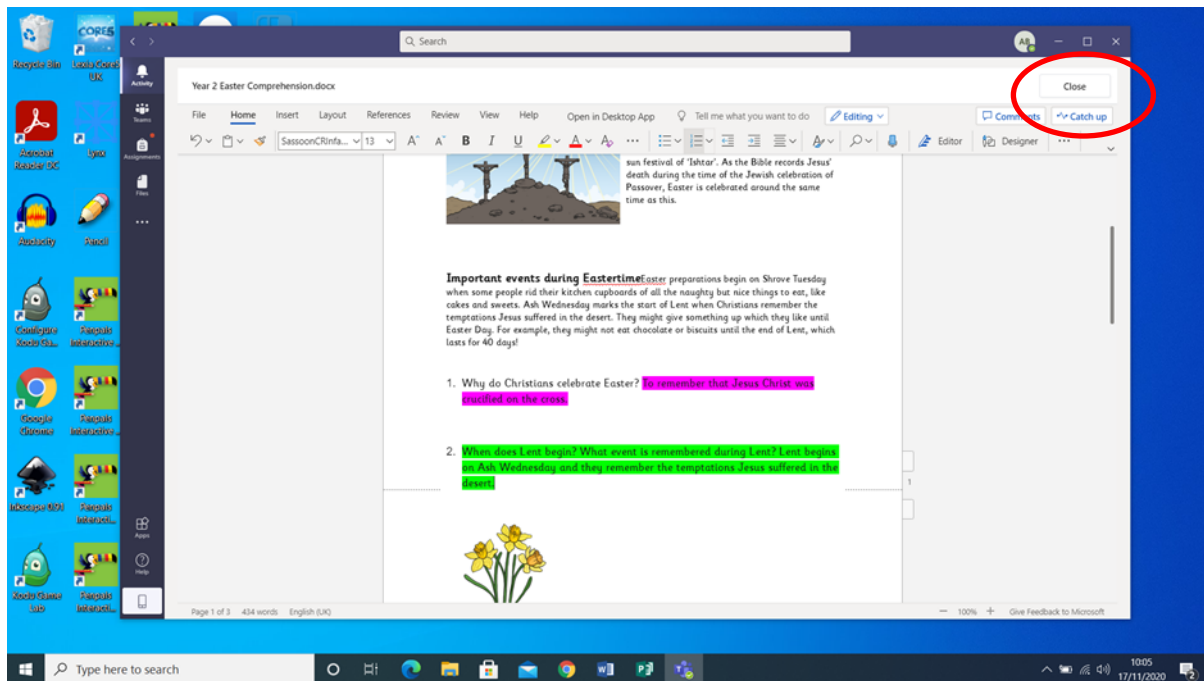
Recycle Bin
Lexia Core5 UK
Acrobat Reader DC
Lync
Audacity
Pencil
Configure Kodu Ga...
Fengpals Interactive...
Google Chrome
Fengpals Interactive...
Inkscape 0.91
Fengpals Interacti...
Kodu Game Lab
Fengpals Interacti...

Search

Activity
Teams
Assignments
Files
...
Apps
Help

Year 2 Easter Comprehension.docx
Close

File Home Insert Layout References Review View Help Open in Desktop App Tell me what you want to do Editing Comments Catch up

SassoonCRInfa... 13 Editor Designer

sun festival of 'Ishtar'. As the Bible records Jesus' death during the time of the Jewish celebration of Passover, Easter is celebrated around the same time as this.

Important events during EastertimeEaster preparations begin on Shrove Tuesday when some people rid their kitchen cupboards of all the naughty but nice things to eat, like cakes and sweets. Ash Wednesday marks the start of Lent when Christians remember the temptations Jesus suffered in the desert. They might give something up which they like until Easter Day. For example, they might not eat chocolate or biscuits until the end of Lent, which lasts for 40 days!

1. Why do Christians celebrate Easter? To remember that Jesus Christ was crucified on the cross.

2. When does Lent begin? What event is remembered during Lent? Lent begins on Ash Wednesday and they remember the temptations Jesus suffered in the desert.

1

Page 1 of 3 434 words English (UK)
100% Give Feedback to Microsoft

Type here to search
10:05
17/11/2020